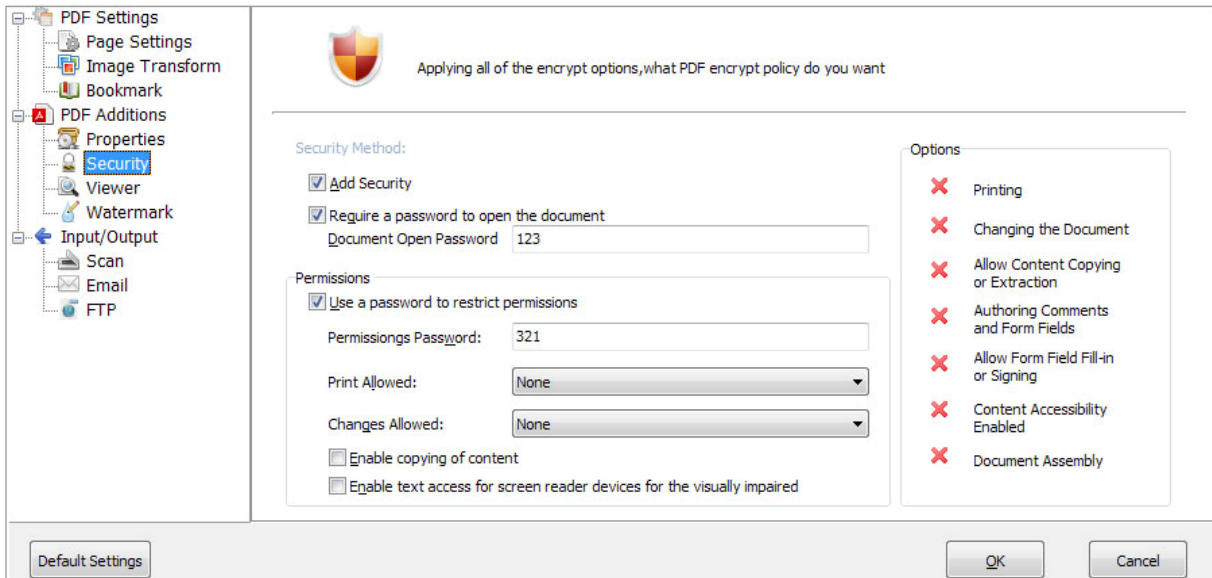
PDF Settings
Page Settings
Image Transform
Bookmark
PDF Additions
Properties
Security
Viewer
Watermark
Input/Output
Scan
Email
FTP

Applying all of the encrypt options,what PDF encrypt policy do you want

Security Method:
Add Security
Require a password to open the document
Document Open Password 123

Permissions
Use a password to restrict permissions
Permissiongs Password: 321
Print Allowed: None
Changes Allowed: None
Enable copying of content
Enable text access for screen reader devices for the visually impaired

Options
Printing
Changing the Document
Allow Content Copying or Extraction
Authoring Comments and Form Fields
Allow Form Field Fill-in or Signing
Content Accessibility Enabled
Document Assembly

Default Settings
OK
Cancel